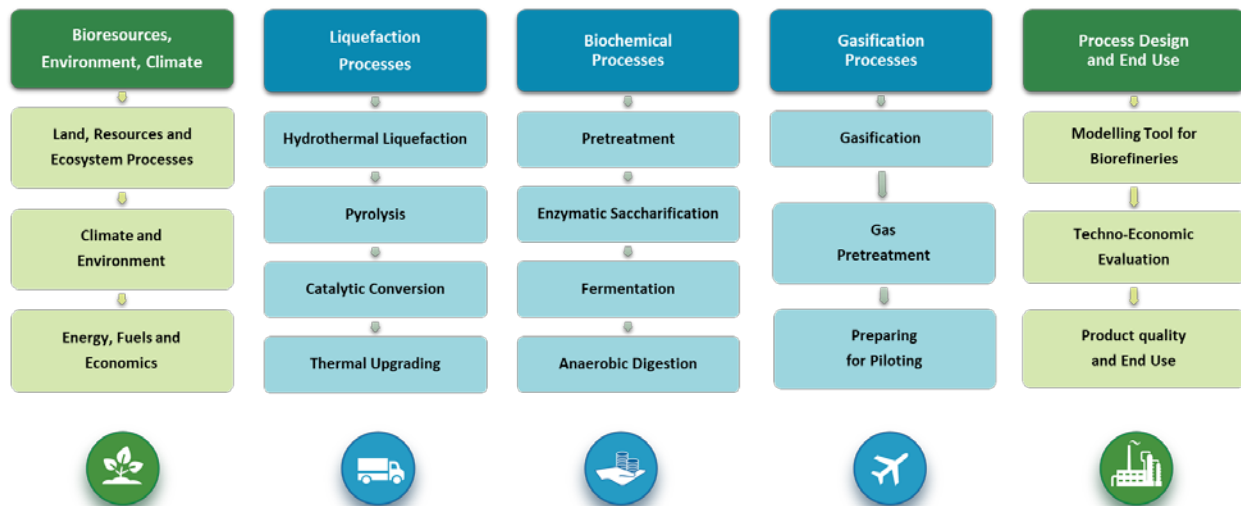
Bioresources, Environment, Climate

Land, Resources and Ecosystem Processes

Climate and Environment

Energy, Fuels and Economics

Liquefaction Processes

Hydrothermal Liquefaction

Pyrolysis

Catalytic Conversion

Thermal Upgrading

Biochemical Processes

Pretreatment

Enzymatic Saccharification

Fermentation

Anaerobic Digestion

Gasification Processes

Gasification

Gas Pretreatment

Preparing for Piloting

Process Design and End Use

Modelling Tool for Biorefineries

Techno-Economic Evaluation

Product quality and End Use